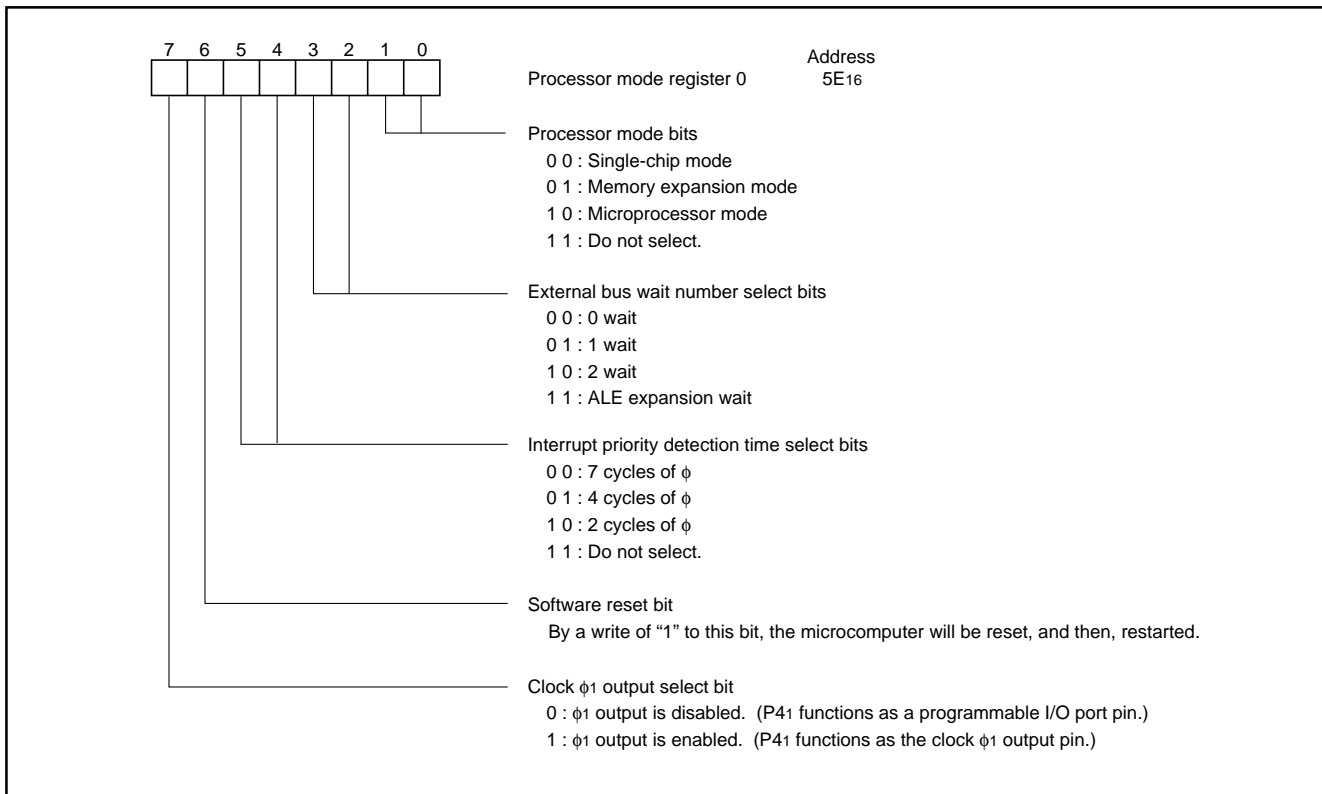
7 6 5 4 3 2 1 0

Processor mode register 0

Address
$5E_{16}$

Processor mode bits
0 0 : Single-chip mode
0 1 : Memory expansion mode
1 0 : Microprocessor mode
1 1 : Do not select.

External bus wait number select bits
0 0 : 0 wait
0 1 : 1 wait
1 0 : 2 wait
1 1 : ALE expansion wait

Interrupt priority detection time select bits
0 0 : 7 cycles of $\phi$
0 1 : 4 cycles of $\phi$
1 0 : 2 cycles of $\phi$
1 1 : Do not select.

Software reset bit
By a write of "1" to this bit, the microcomputer will be reset, and then, restarted.

Clock $\phi_1$ output select bit
0 : $\phi_1$ output is disabled. ($P4_1$ functions as a programmable I/O port pin.)
1 : $\phi_1$ output is enabled. ($P4_1$ functions as the clock $\phi_1$ output pin.)